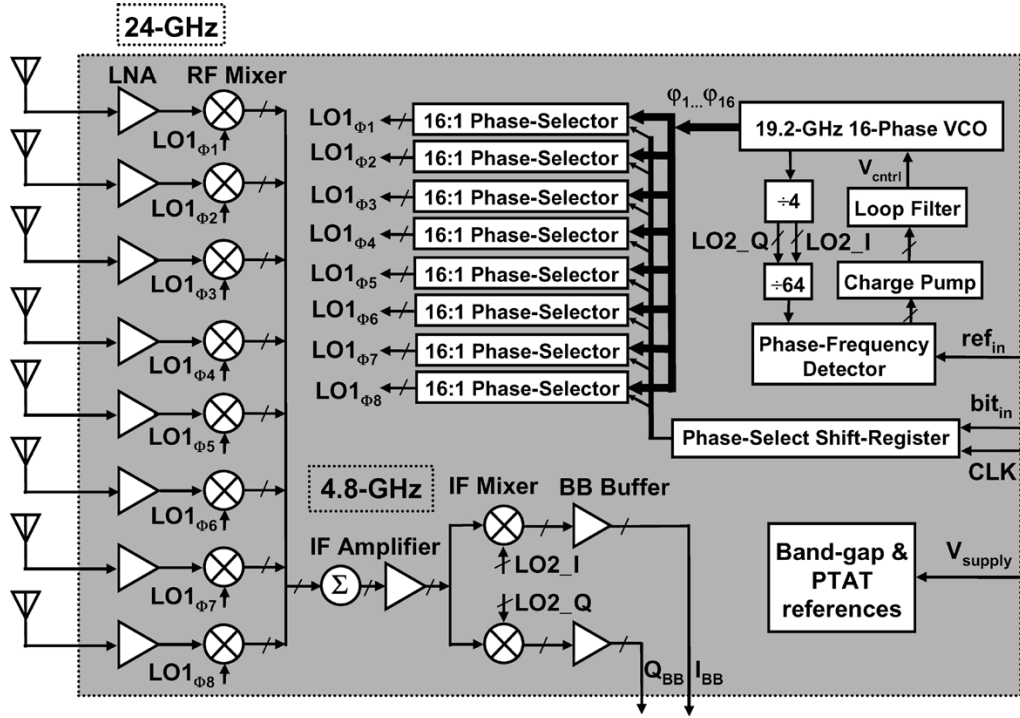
24-GHz

LNA
RF Mixer

$LO1_{\Phi1}$
$LO1_{\Phi2}$
$LO1_{\Phi3}$
$LO1_{\Phi4}$
$LO1_{\Phi5}$
$LO1_{\Phi6}$
$LO1_{\Phi7}$
$LO1_{\Phi8}$

$LO1_{\Phi1}$ 16:1 Phase-Selector
$LO1_{\Phi2}$ 16:1 Phase-Selector
$LO1_{\Phi3}$ 16:1 Phase-Selector
$LO1_{\Phi4}$ 16:1 Phase-Selector
$LO1_{\Phi5}$ 16:1 Phase-Selector
$LO1_{\Phi6}$ 16:1 Phase-Selector
$LO1_{\Phi7}$ 16:1 Phase-Selector
$LO1_{\Phi8}$ 16:1 Phase-Selector

$\varphi_1 ... \varphi_{16}$

19.2-GHz 16-Phase VCO
$V_{cntrl}$
÷4
Loop Filter
LO2_Q LO2_I
÷64
Charge Pump
Phase-Frequency Detector
$ref_{in}$
$bit_{in}$
Phase-Select Shift-Register
CLK

4.8-GHz
IF Mixer
BB Buffer
IF Amplifier
$\Sigma$
LO2_I
LO2_Q
$Q_{BB}$ $I_{BB}$

Band-gap & PTAT references
$V_{supply}$